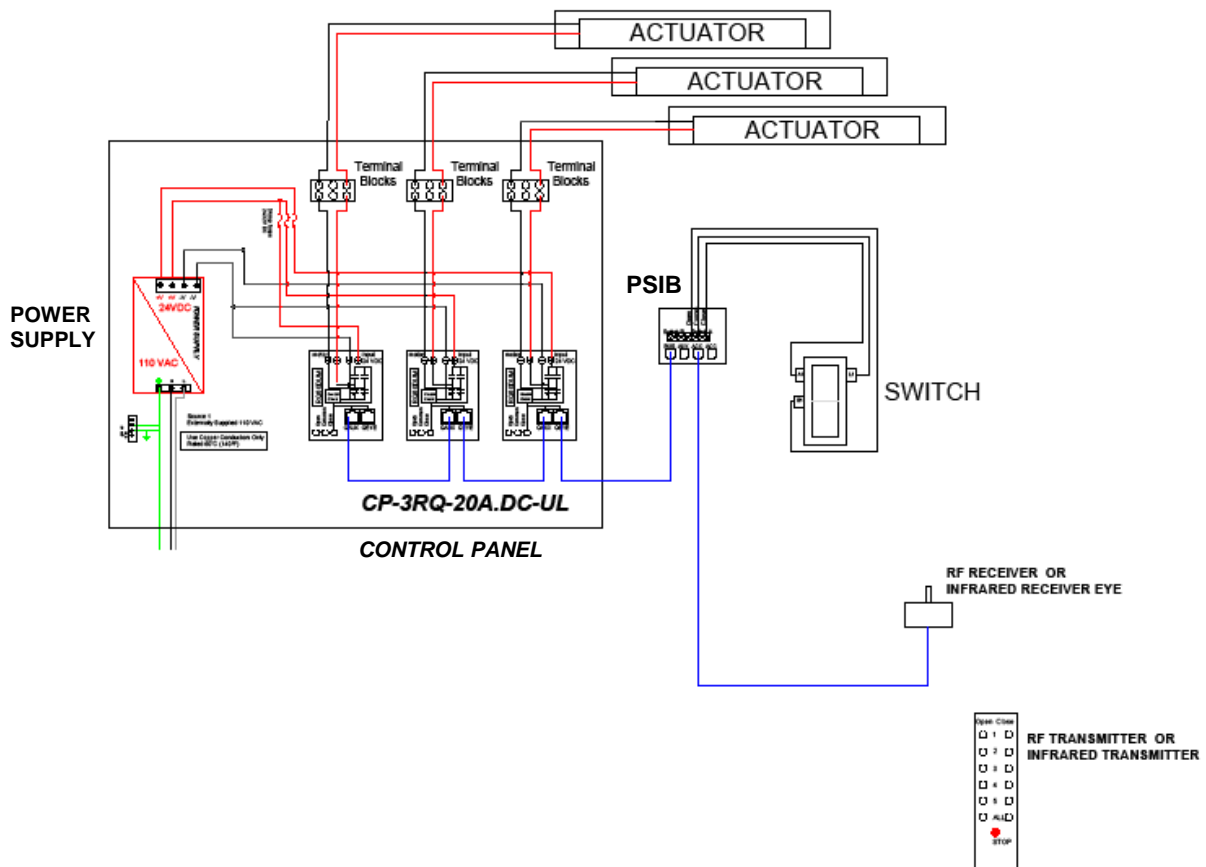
ACTUATOR

ACTUATOR

ACTUATOR

Terminal Blocks

Terminal Blocks

Terminal Blocks

POWER SUPPLY

24VDC

110 VAC

Source 1 Externally Supplied 110 VAC

Use Copper Conductors Only Rated 60°C (140°F)

PSIB

SWITCH

CP-3RQ-20A.DC-UL

CONTROL PANEL

RF RECEIVER OR INFRARED RECEIVER EYE

Open Close
1
2
3
4
5
ALL
STOP

RF TRANSMITTER OR INFRARED TRANSMITTER